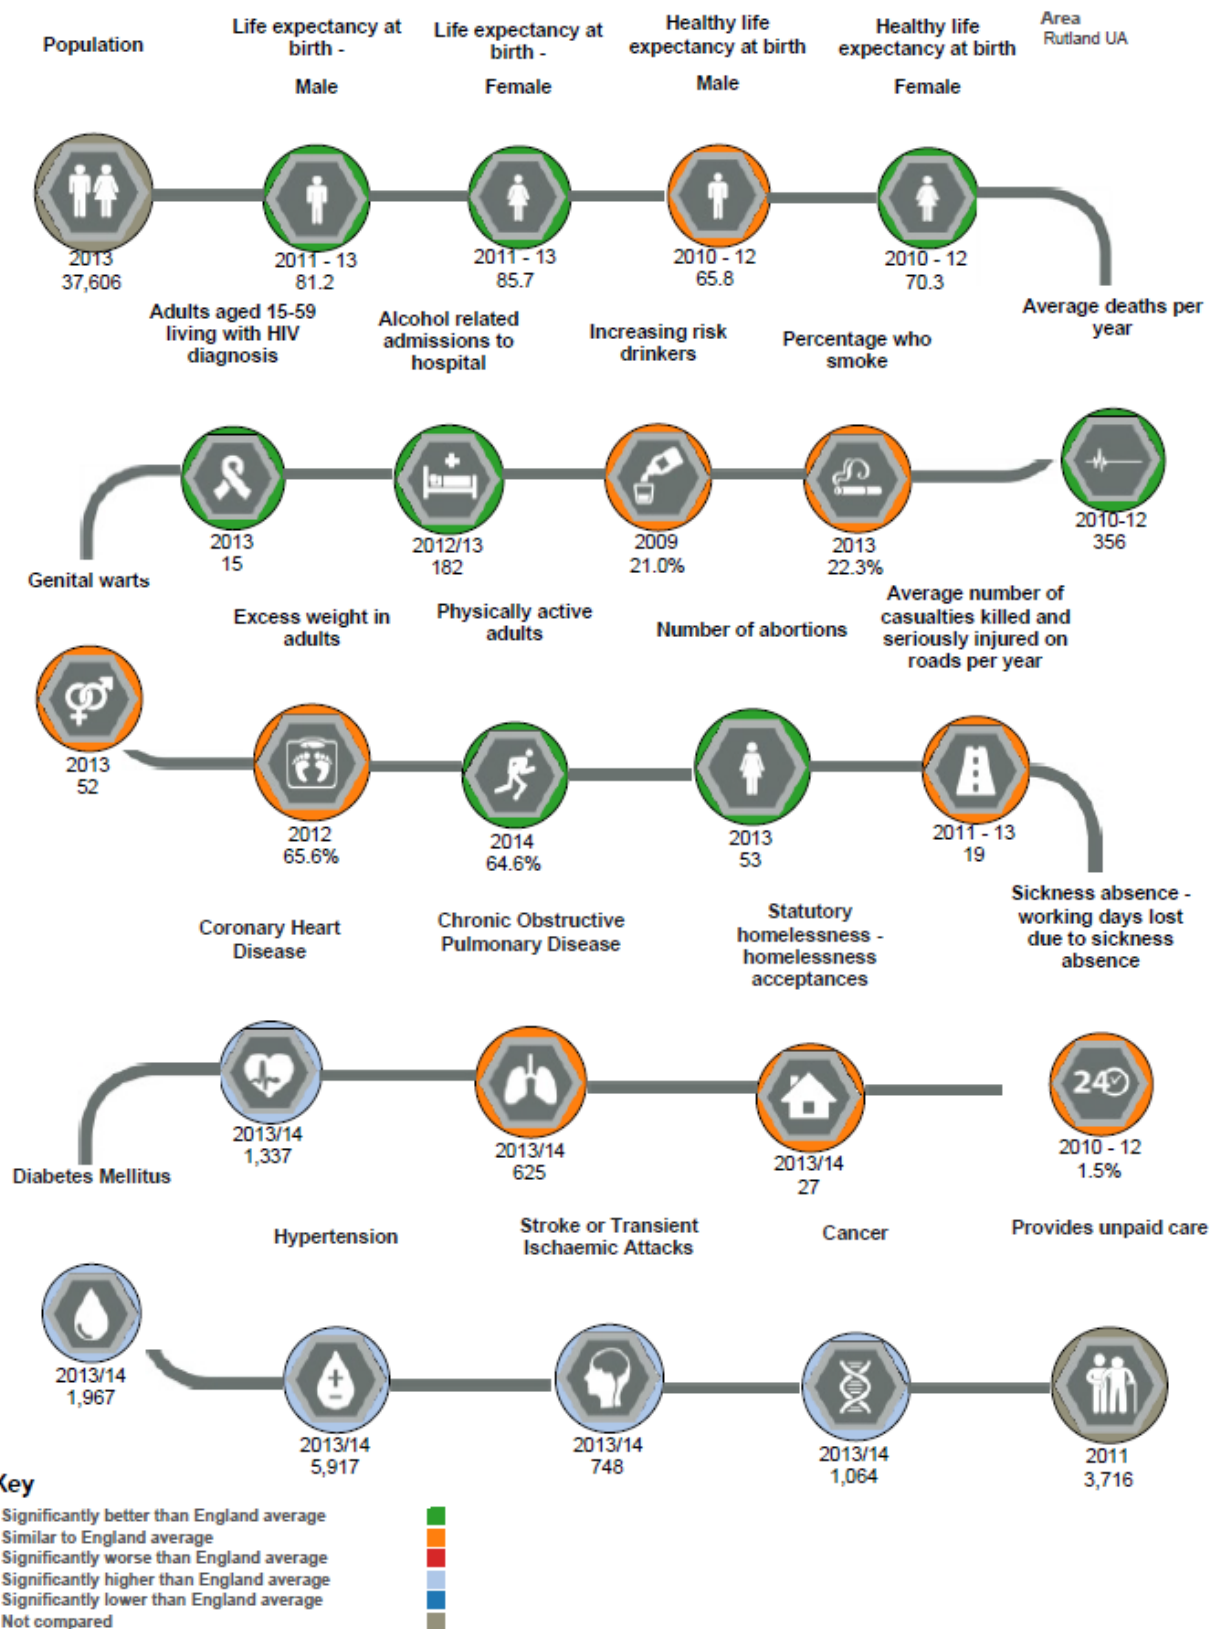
Population

Life expectancy at birth -

Male

Life expectancy at birth -

Female

Healthy life expectancy at birth

Male

Healthy life expectancy at birth

Female

Area
Rutland UA

2013
37,606

2011 - 13
81.2

2011 - 13
85.7

2010 - 12
65.8

2010 - 12
70.3

Average deaths per year

Adults aged 15-59 living with HIV diagnosis

Alcohol related admissions to hospital

Increasing risk drinkers

Percentage who smoke

2013
15

2012/13
182

2009
21.0%

2013
22.3%

2010-12
356

Genital warts

Excess weight in adults

Physically active adults

Number of abortions

Average number of casualties killed and seriously injured on roads per year

2013
52

2012
65.6%

2014
64.6%

2013
53

2011 - 13
19

Sickness absence - working days lost due to sickness absence

Coronary Heart Disease

Chronic Obstructive Pulmonary Disease

Statutory homelessness - homelessness acceptances

2013/14
1,337

2013/14
625

2013/14
27

24

2010 - 12
1.5%

Diabetes Mellitus

Hypertension

Stroke or Transient Ischaemic Attacks

Cancer

Provides unpaid care

2013/14
1,967

2013/14
5,917

2013/14
748

2013/14
1,064

2011
3,716

Key
Significantly better than England average
Similar to England average
Significantly worse than England average
Significantly higher than England average
Significantly lower than England average
Not compared